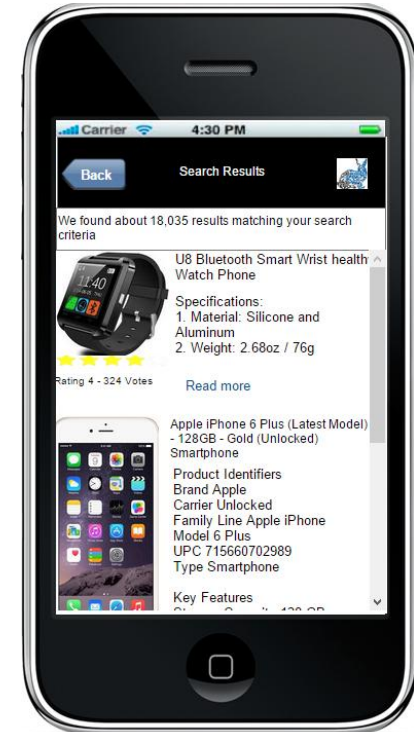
Carrier 4:30 PM

Back Search Results

We found about 18,035 results matching your search criteria

11:40

U8 Bluetooth Smart Wrist health Watch Phone

Specifications:
1. Material: Silicone and Aluminum
2. Weight: 2.68oz / 76g

Rating 4 - 324 Votes

Read more

Apple iPhone 6 Plus (Latest Model) - 128GB - Gold (Unlocked) Smartphone

Product Identifiers
Brand Apple
Carrier Unlocked
Family Line Apple iPhone
Model 6 Plus
UPC 715660702989
Type Smartphone

Key Features
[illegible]